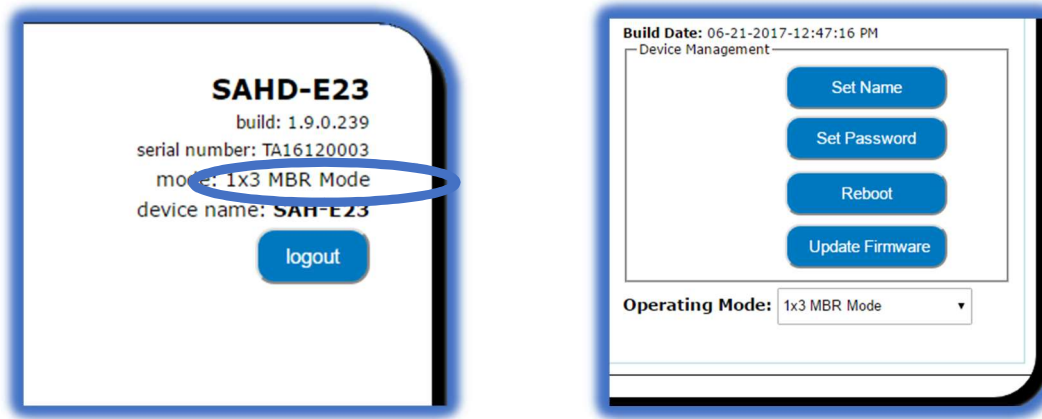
SAHD-E23
build: 1.9.0.239
serial number: TA16120003
mode: 1x3 MBR Mode
device name: SAH-E23
logout

Build Date: 06-21-2017-12:47:16 PM
Device Management
Set Name
Set Password
Reboot
Update Firmware
Operating Mode: 1x3 MBR Mode